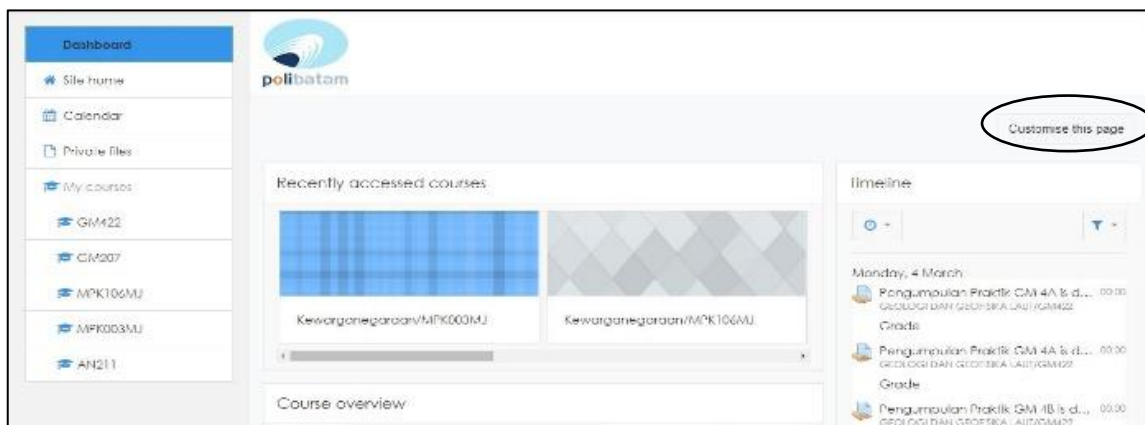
Dashboard
Site home
Calendar
Private files
My courses
GM422
GM207
MPK106MJ
MPK003MJ
AN211

polibatam

Customise this page

Recently accessed courses

Kewarganegaraan/MPK003MJ

Kewarganegaraan/MPK106MJ

Course overview

Timeline

Monday, 4 March

Pengumpulan Praktik GM 4A is d... 00:00
GEOLOGI DAN GEOFISIKA LAUT/GM422
Grade

Pengumpulan Praktik GM 4A is d... 00:00
GEOLOGI DAN GEOFISIKA LAUT/GM422
Grade

Pengumpulan Praktik GM 4B is d... 00:00
GEOLOGI DAN GEOFISIKA LAUT/GM422